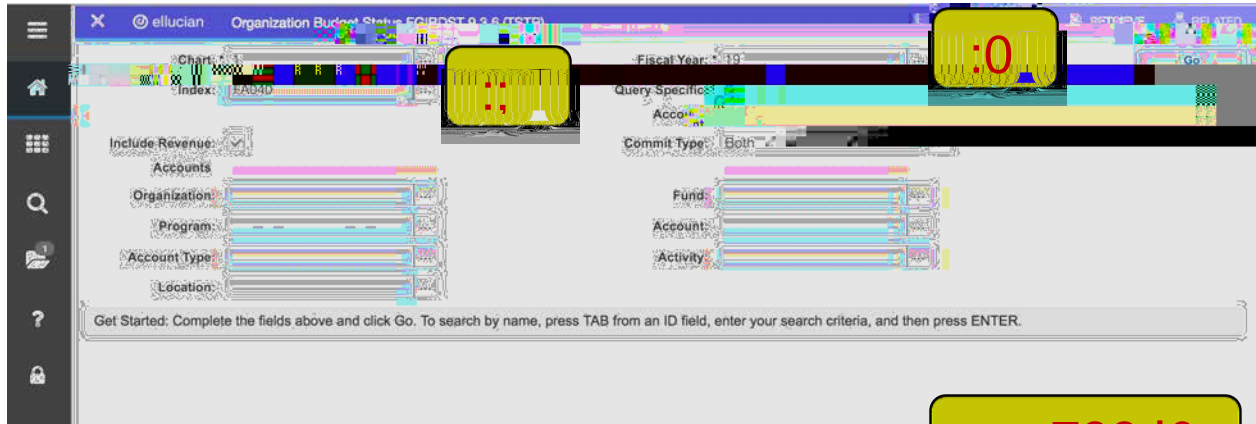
ellucian Organization Budget Status FGIBDST 9.3.6 (TSTR)

RETRIEVE RELATED

Chart: * Fiscal Year: * 19 Go

Index: FA040 Query Specific

Account

:0

Include Revenue Accounts

Commit Type: Both

Organization: Fund:

Program: Account:

Account Type: Activity:

Location:

Get Started: Complete the fields above and click Go. To search by name, press TAB from an ID field, enter your search criteria, and then press ENTER.